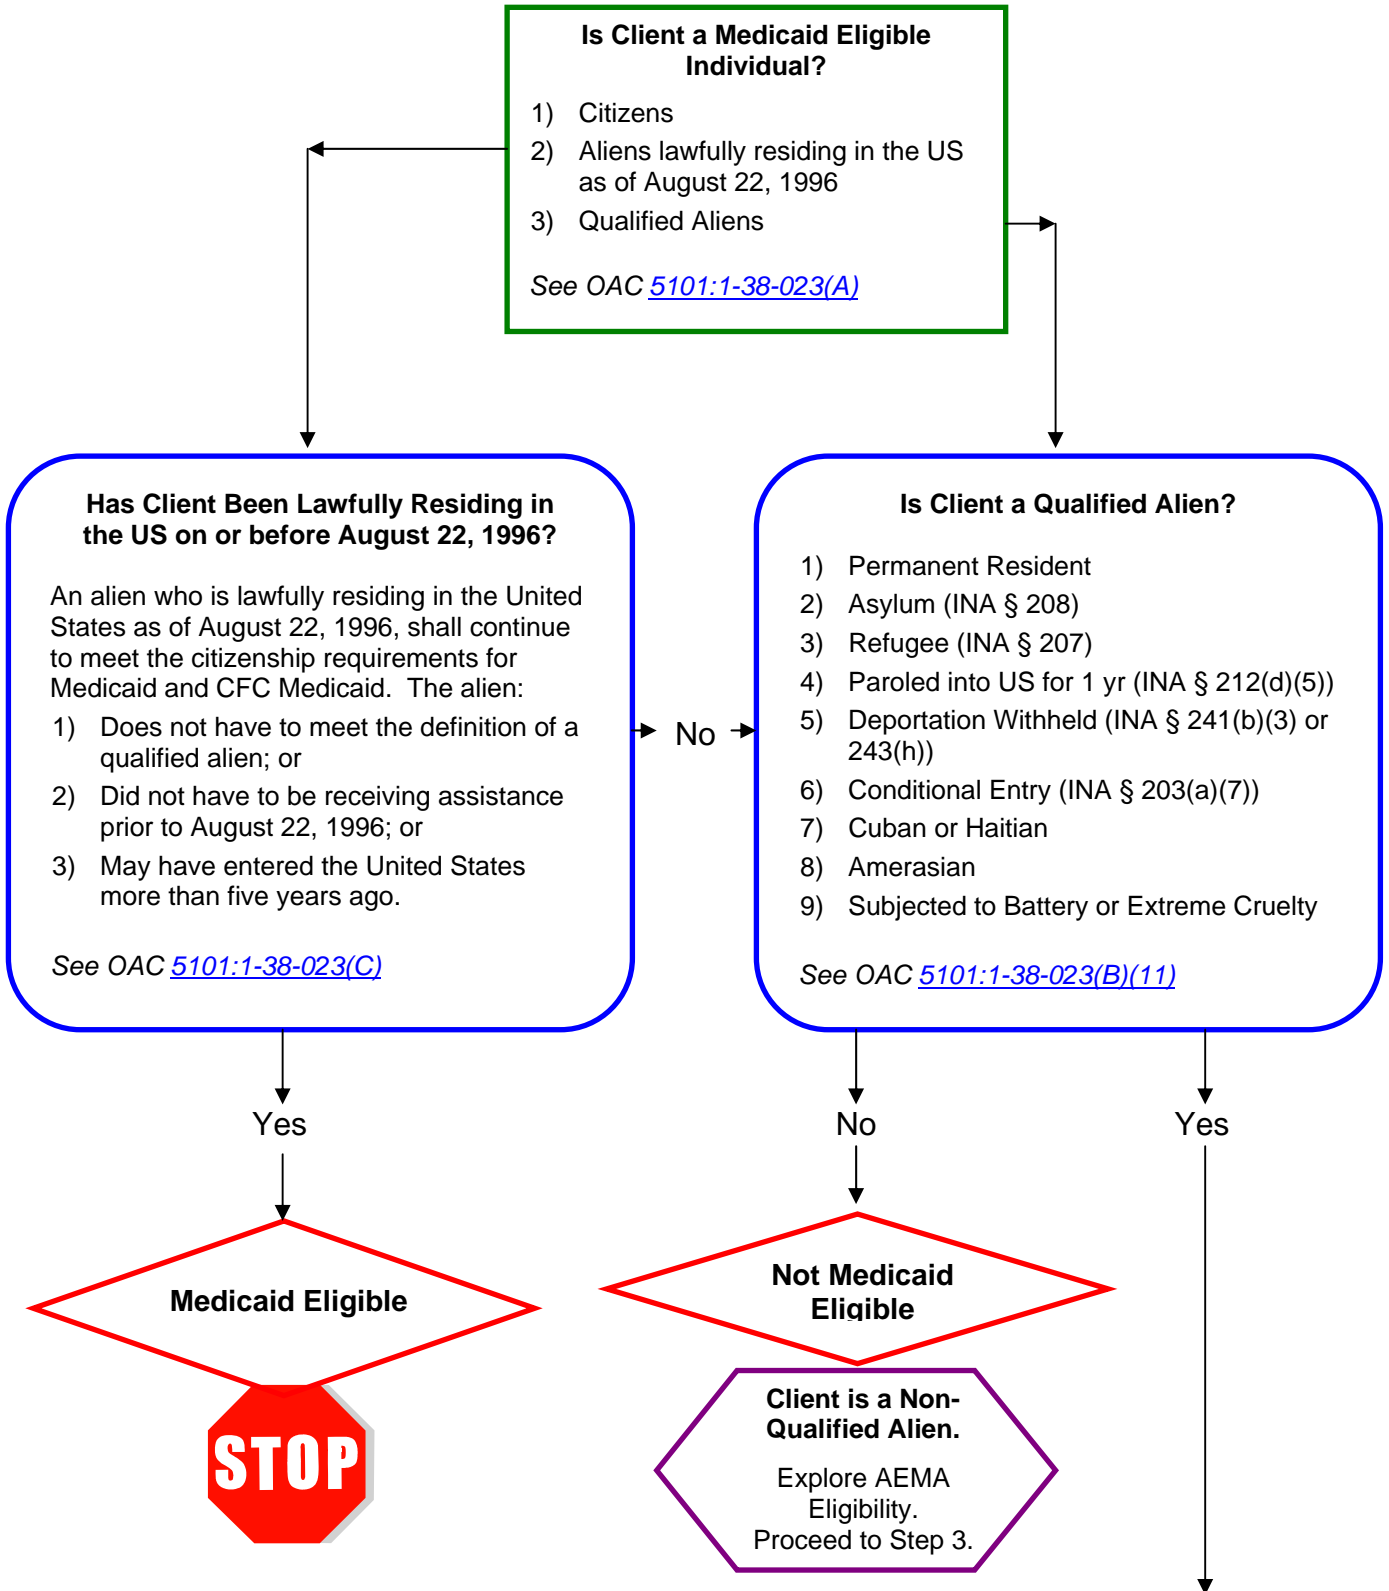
Is Client a Medicaid Eligible Individual?

1) Citizens
2) Aliens lawfully residing in the US as of August 22, 1996
3) Qualified Aliens

See OAC 5101:1-38-023(A)

Has Client Been Lawfully Residing in the US on or before August 22, 1996?

An alien who is lawfully residing in the United States as of August 22, 1996, shall continue to meet the citizenship requirements for Medicaid and CFC Medicaid. The alien:

1) Does not have to meet the definition of a qualified alien; or
2) Did not have to be receiving assistance prior to August 22, 1996; or
3) May have entered the United States more than five years ago.

See OAC 5101:1-38-023(C)

No

Is Client a Qualified Alien?

1) Permanent Resident
2) Asylum (INA § 208)
3) Refugee (INA § 207)
4) Paroled into US for 1 yr (INA § 212(d)(5))
5) Deportation Withheld (INA § 241(b)(3) or 243(h))
6) Conditional Entry (INA § 203(a)(7))
7) Cuban or Haitian
8) Amerasian
9) Subjected to Battery or Extreme Cruelty

See OAC 5101:1-38-023(B)(11)

Yes

No

Yes

Medicaid Eligible

STOP

Not Medicaid Eligible

Client is a Non-Qualified Alien.

Explore AEMA Eligibility.
Proceed to Step 3.